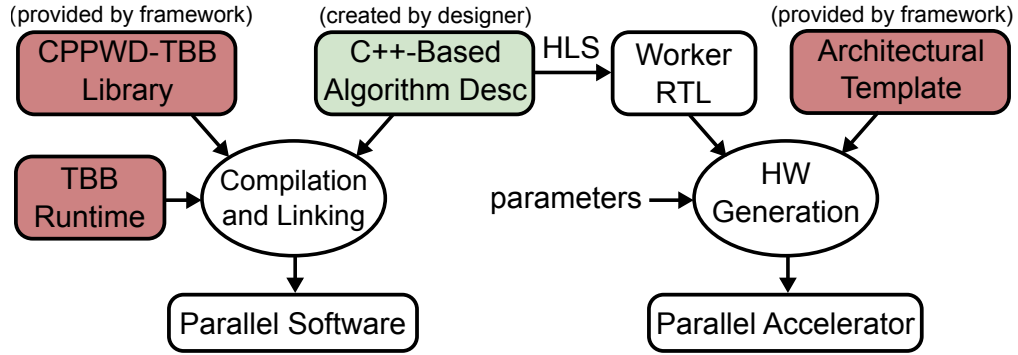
(provided by framework)
CPPWD-TBB Library

(created by designer)
C++-Based Algorithm Desc

HLS

Worker RTL

(provided by framework)
Architectural Template

TBB Runtime

Compilation and Linking

parameters

HW Generation

Parallel Software

Parallel Accelerator